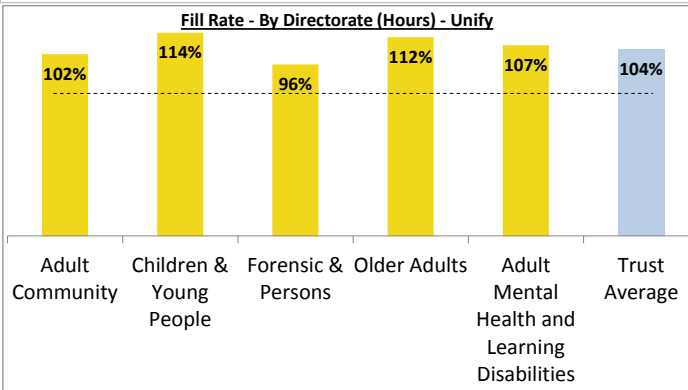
Fill Rate - By Directorate (Hours) - Unify

102%
114%
96%
112%
107%
104%

Adult Community
Children & Young People
Forensic & Persons
Older Adults
Adult Mental Health and Learning Disabilities
Trust Average